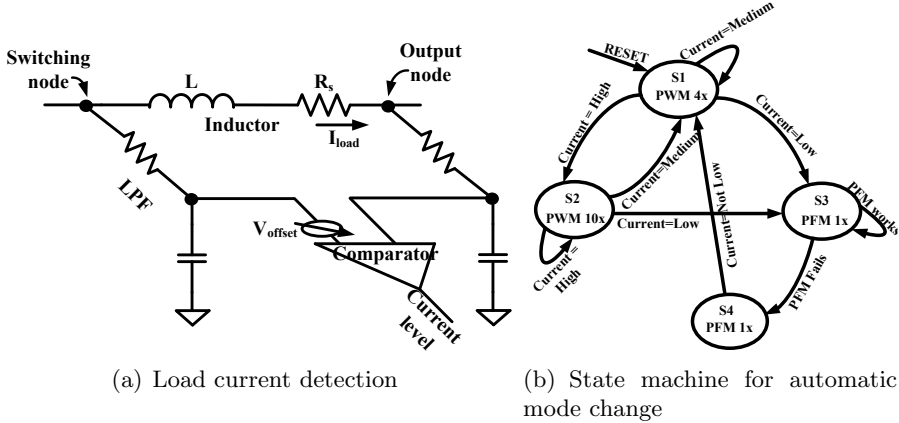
Switching node

L

$R_s$

Output node

Inductor

$I_{load}$

LPF

$V_{offset}$

Comparator

Current level

(a) Load current detection

RESET

Current=Medium

S1
PWM 4x

Current = High

Current=Low

Current=Medium

S2
PWM 10x

Current=Low

Current=Not Low

S3
PFM 1x

PFM works

Current = High

PFM Fails

S4
PFM 1x

(b) State machine for automatic mode change